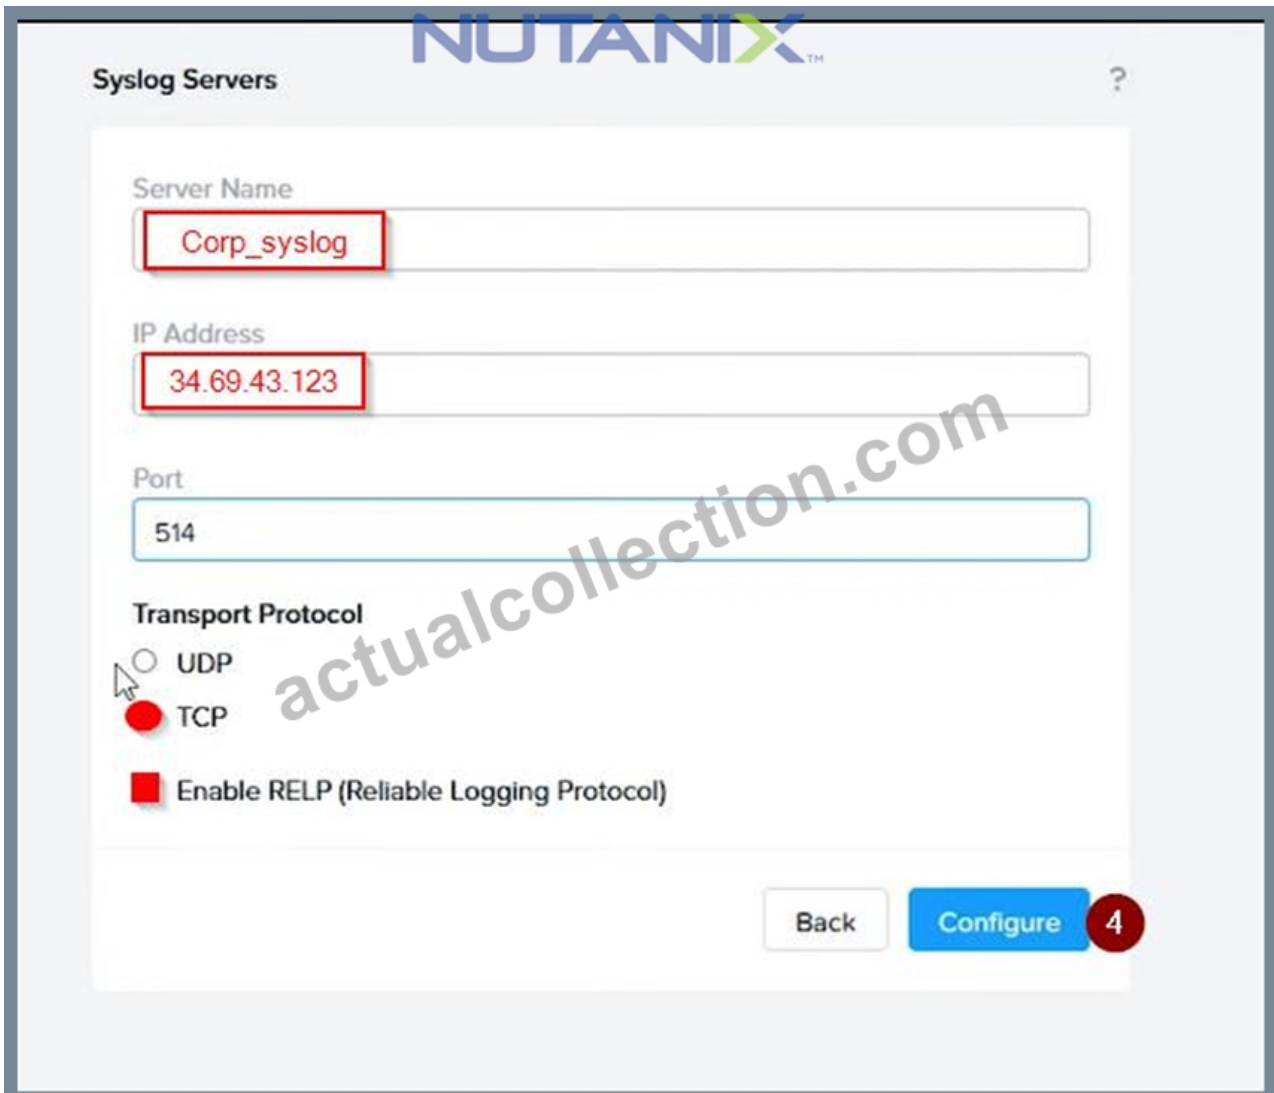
NUTANIX™

Syslog Servers

?

Server Name

Corp_syslog

IP Address

34.69.43.123

Port

514

Transport Protocol

UDP

TCP

Enable RELP (Reliable Logging Protocol)

Back

Configure

4

actualcollection.com